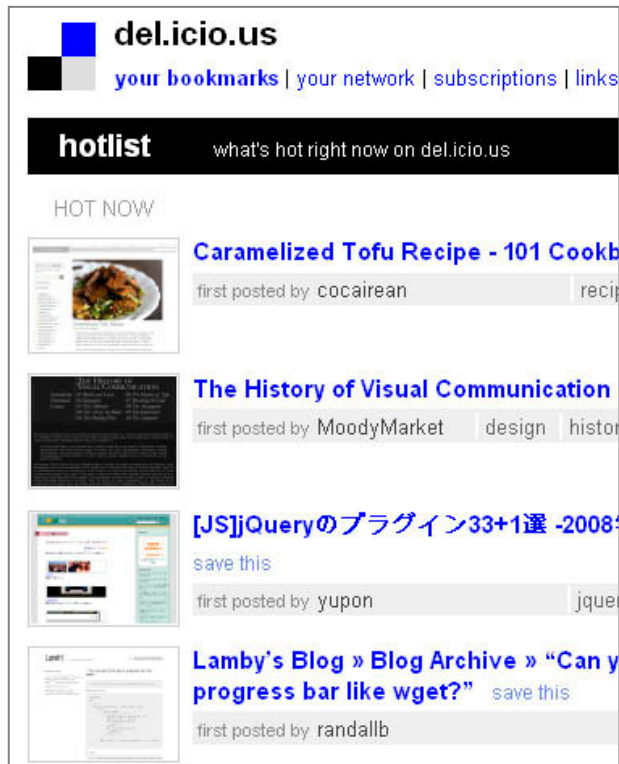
del.icio.us

your bookmarks | your network | subscriptions | links

hotlist what's hot right now on del.icio.us

HOT NOW

Caramelized Tofu Recipe - 101 Cookb

first posted by cocairean recip

The History of Visual Communication

first posted by MoodyMarket design histor

[JS]jQueryのプラグイン33+1選 -2008

save this

first posted by yupon jquer

Lamby's Blog » Blog Archive » "Can y progress bar like wget?" save this

first posted by randallb